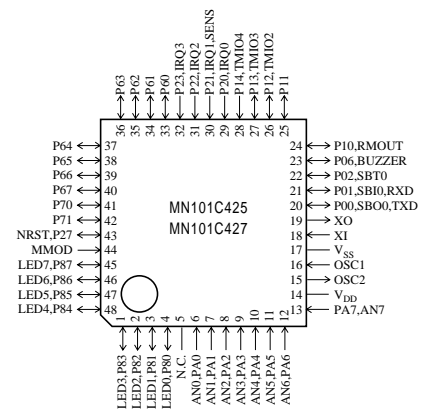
P63
P62
P61
P60
P23,IRQ3
P22,IRQ2
P21,IRQ1,SENS
P20,IRQ0
P14,TMIO4
P13,TMIO3
P12,TMIO2
P11

36
35
34
33
32
31
30
29
28
27
26
25

P64 37
P65 38
P66 39
P67 40
P70 41
P71 42
NRST,P27 43
MMOD 44
LED7,P87 45
LED6,P86 46
LED5,P85 47
LED4,P84 48

24 P10,RMOUT
23 P06,BUZZER
22 P02,SBT0
21 P01,SBI0,RXD
20 P00,SBO0,TXD
19 XO
18 XI
17 $V_{SS}$
16 OSC1
15 OSC2
14 $V_{DD}$
13 PA7,AN7

MN101C425
MN101C427

1
2
3
4
5
6
7
8
9
10
11
12

LED3,P83
LED2,P82
LED1,P81
LED0,P80
N.C.
AN0,PA0
AN1,PA1
AN2,PA2
AN3,PA3
AN4,PA4
AN5,PA5
AN6,PA6